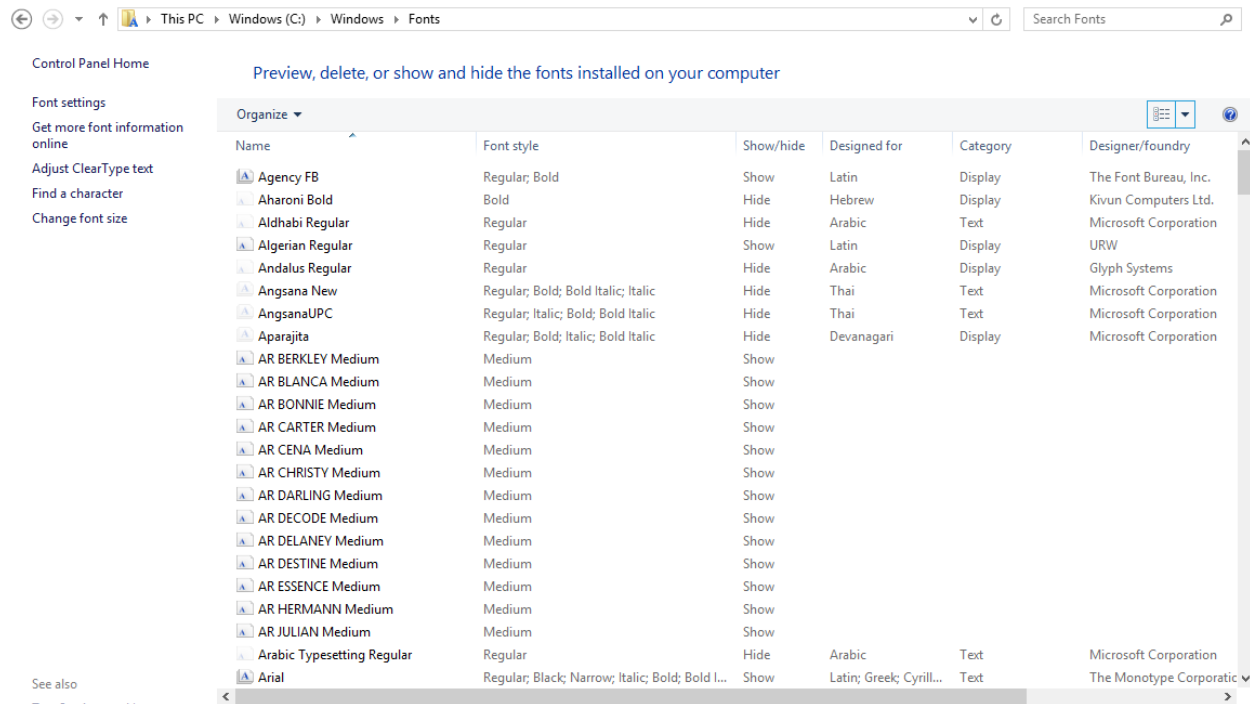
This PC ▸ Windows (C:) ▸ Windows ▸ Fonts

Search Fonts

Control Panel Home

Font settings

Get more font information online

Adjust ClearType text

Find a character

Change font size

See also

Preview, delete, or show and hide the fonts installed on your computer

Organize ▾

| Name | Font style | Show/hide | Designed for | Category | Designer/foundry |
|---|---|---|---|---|---|
| Agency FB | Regular; Bold | Show | Latin | Display | The Font Bureau, Inc. |
| Aharoni Bold | Bold | Hide | Hebrew | Display | Kivun Computers Ltd. |
| Aldhabi Regular | Regular | Hide | Arabic | Text | Microsoft Corporation |
| Algerian Regular | Regular | Show | Latin | Display | URW |
| Andalus Regular | Regular | Hide | Arabic | Display | Glyph Systems |
| Angsana New | Regular; Bold; Bold Italic; Italic | Hide | Thai | Text | Microsoft Corporation |
| AngsanaUPC | Regular; Italic; Bold; Bold Italic | Hide | Thai | Text | Microsoft Corporation |
| Aparajita | Regular; Bold; Italic; Bold Italic | Hide | Devanagari | Display | Microsoft Corporation |
| AR BERKLEY Medium | Medium | Show | | | |
| AR BLANCA Medium | Medium | Show | | | |
| AR BONNIE Medium | Medium | Show | | | |
| AR CARTER Medium | Medium | Show | | | |
| AR CENA Medium | Medium | Show | | | |
| AR CHRISTY Medium | Medium | Show | | | |
| AR DARLING Medium | Medium | Show | | | |
| AR DECODE Medium | Medium | Show | | | |
| AR DELANEY Medium | Medium | Show | | | |
| AR DESTINE Medium | Medium | Show | | | |
| AR ESSENCE Medium | Medium | Show | | | |
| AR HERMANN Medium | Medium | Show | | | |
| AR JULIAN Medium | Medium | Show | | | |
| Arabic Typesetting Regular | Regular | Hide | Arabic | Text | Microsoft Corporation |
| Arial | Regular; Black; Narrow; Italic; Bold; Bold I... | Show | Latin; Greek; Cyrill... | Text | The Monotype Corporatic |